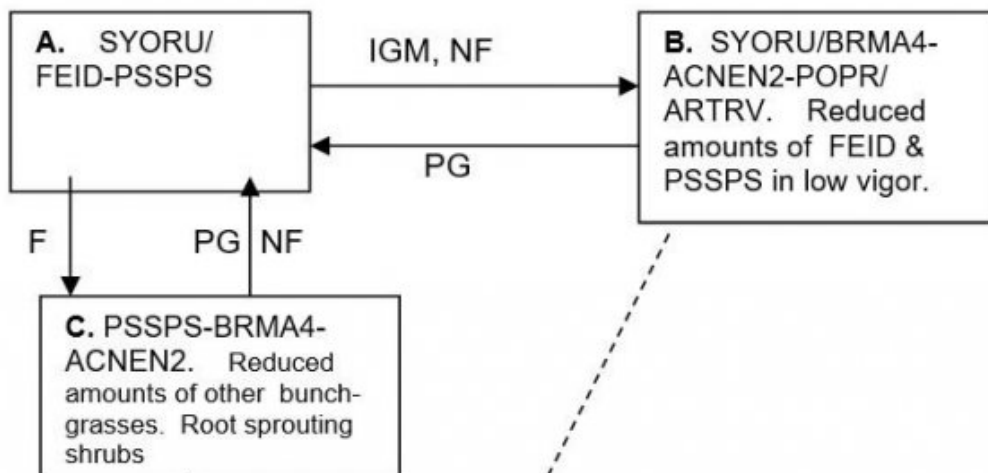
A. SYORU/ FEID-PSSPS

IGM, NF

B. SYORU/BRMA4-ACNEN2-POPR/ ARTRV. Reduced amounts of FEID & PSSPS in low vigor.

PG

F

PG NF

C. PSSPS-BRMA4-ACNEN2. Reduced amounts of other bunchgrasses. Root sprouting shrubs